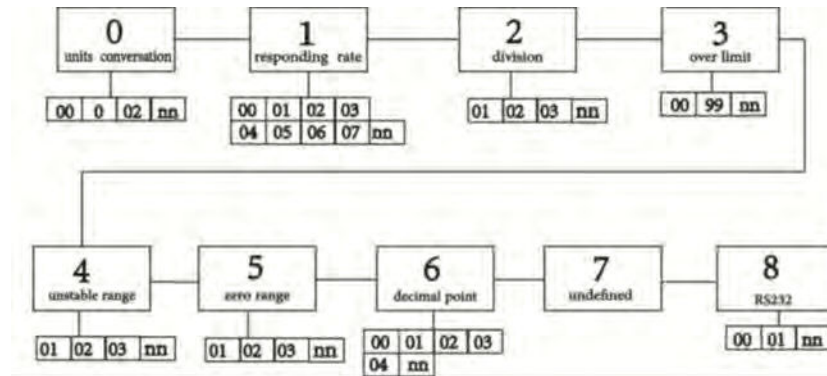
0
units conversation

| 00 | 0 | 02 | nn |
|---|---|---|---|

1
responding rate

| 00 | 01 | 02 | 03 | |
|---|---|---|---|---|
| 04 | 05 | 06 | 07 | nn |

2
division

| 01 | 02 | 03 | nn |
|---|---|---|---|

3
over limit

| 00 | 99 | nn |
|---|---|---|

4
unstable range

| 01 | 02 | 03 | nn |
|---|---|---|---|

5
zero range

| 01 | 02 | 03 | nn |
|---|---|---|---|

6
decimal point

| 00 | 01 | 02 | 03 |
|---|---|---|---|
| 04 | nn | | |

7
undefined

8
RS232

| 00 | 01 | nn |
|---|---|---|